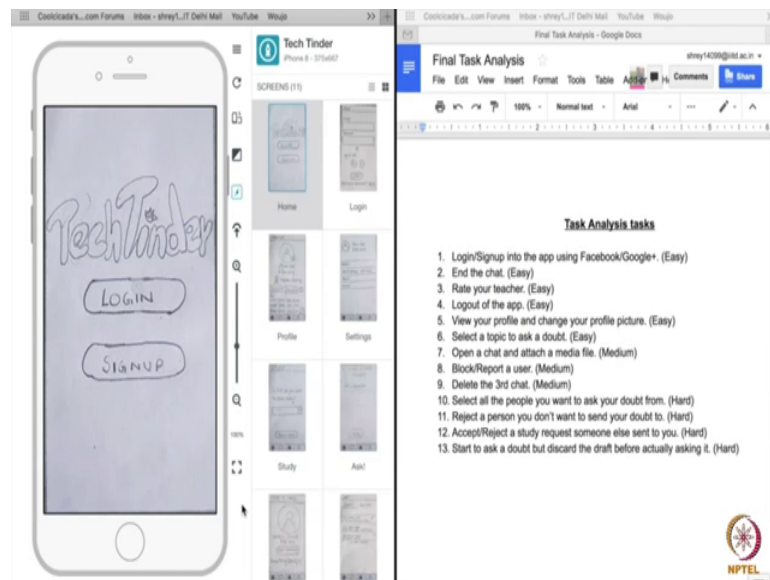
Coolcicada's....com Forums Inbox - shrey1...IT Delhi Mail YouTube Wouj

TechTinder

LOGIN

SIGNUP

Tech Tinder
iPhone 6 - 375x667

SCREENS (11)

Home

Login

Profile

Settings

Study

Ask!

100%

Coolcicada's....com Forums Inbox - shrey1...IT Delhi Mail YouTube Wouj

Final Task Analysis - Google Docs

Final Task Analysis

shrey14099@iiitd.ac.in

File Edit View Insert Format Tools Table Add-ons Help

Comments

Share

100% Normal text Arial

Task Analysis tasks

1. Login/Signup into the app using Facebook/Google+. (Easy)
2. End the chat. (Easy)
3. Rate your teacher. (Easy)
4. Logout of the app. (Easy)
5. View your profile and change your profile picture. (Easy)
6. Select a topic to ask a doubt. (Easy)
7. Open a chat and attach a media file. (Medium)
8. Block/Report a user. (Medium)
9. Delete the 3rd chat. (Medium)
10. Select all the people you want to ask your doubt from. (Hard)
11. Reject a person you don't want to send your doubt to. (Hard)
12. Accept/Reject a study request someone else sent to you. (Hard)
13. Start to ask a doubt but discard the draft before actually asking it. (Hard)

NPTEL